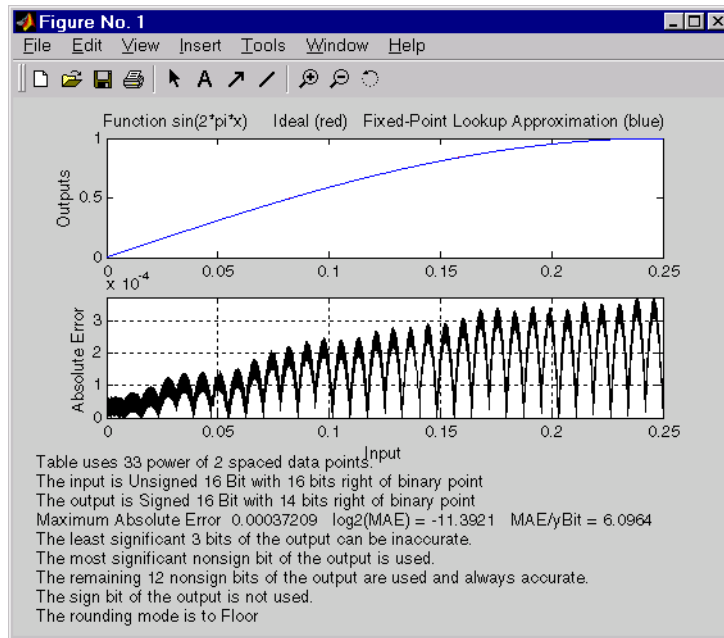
Figure No. 1

File Edit View Insert Tools Window Help

Function sin(2*pi*x) Ideal (red) Fixed-Point Lookup Approximation (blue)

Outputs

1

0.5

0

0 0.05 0.1 0.15 0.2 0.25

x $10^{-4}$

Absolute Error

3

2

1

0

0 0.05 0.1 0.15 0.2 0.25

Input

Table uses 33 power of 2 spaced data points.
The input is Unsigned 16 Bit with 16 bits right of binary point
The output is Signed 16 Bit with 14 bits right of binary point
Maximum Absolute Error 0.00037209 log2(MAE) = -11.3921 MAE/yBit = 6.0964
The least significant 3 bits of the output can be inaccurate.
The most significant nonsign bit of the output is used.
The remaining 12 nonsign bits of the output are used and always accurate.
The sign bit of the output is not used.
The rounding mode is to Floor